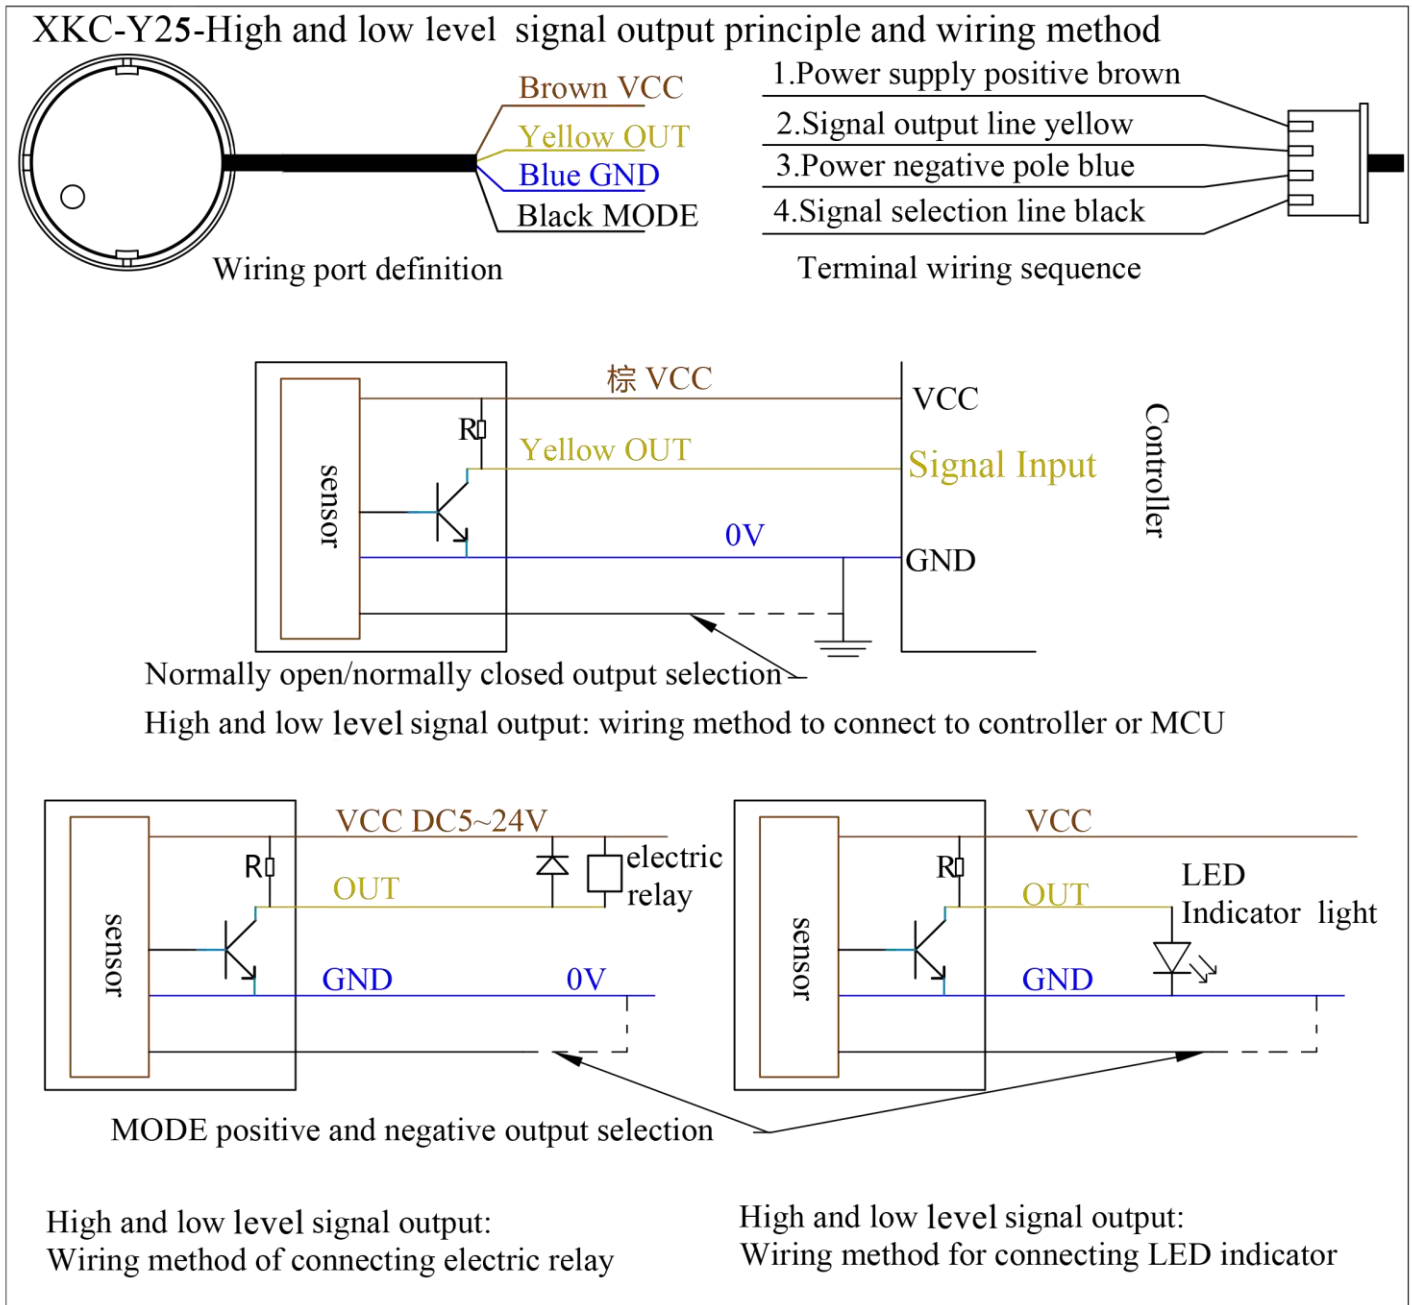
XKC-Y25-High and low level signal output principle and wiring method

Brown VCC
Yellow OUT
Blue GND
Black MODE

Wiring port definition

1.Power supply positive brown
2.Signal output line yellow
3.Power negative pole blue
4.Signal selection line black

Terminal wiring sequence

sensor
R
棕 VCC
Yellow OUT
0V
VCC
Signal Input
GND
Controller

Normally open/normally closed output selection

High and low level signal output: wiring method to connect to controller or MCU

sensor
R
VCC DC5~24V
OUT
GND
0V
electric relay

sensor
R
VCC
OUT
GND
LED Indicator light

MODE positive and negative output selection

High and low level signal output:
Wiring method of connecting electric relay

High and low level signal output:
Wiring method for connecting LED indicator